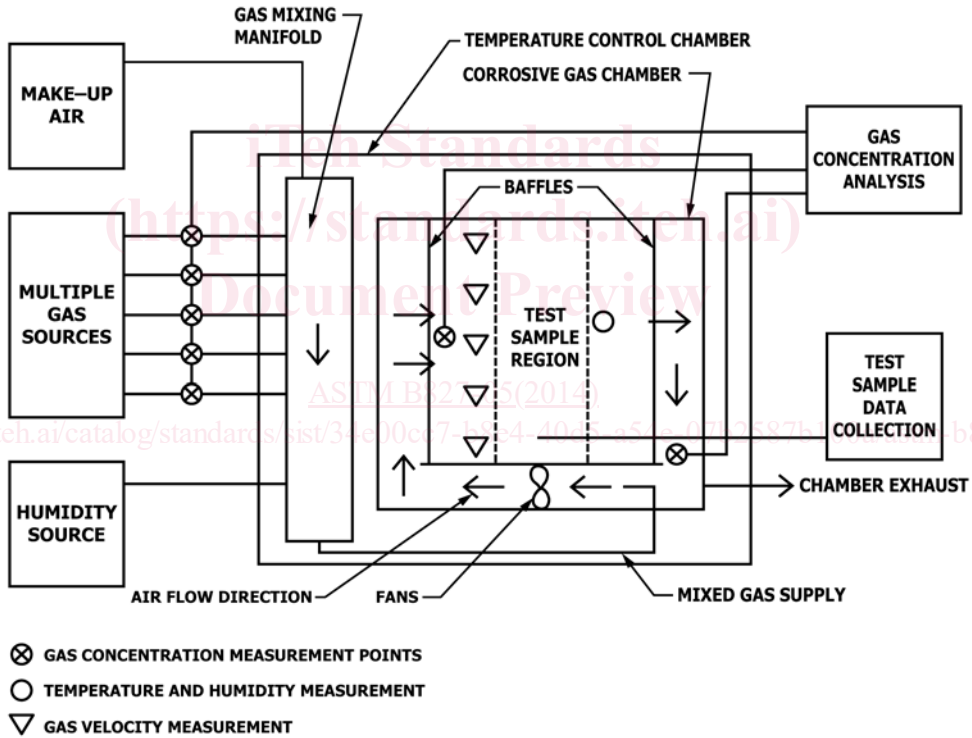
GAS MIXING MANIFOLD

TEMPERATURE CONTROL CHAMBER

CORROSIVE GAS CHAMBER

MAKE–UP AIR

GAS CONCENTRATION ANALYSIS

iTeh Standards
(https://standards.iteh.ai)
Document Preview

BAFFLES

MULTIPLE GAS SOURCES

TEST SAMPLE REGION

ASTM B827-05(2014)

https://standards.iteh.ai/catalog/standards/sist/34e00cc7-b8e4-40d5-a51e-07b2587b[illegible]-b8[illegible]

TEST SAMPLE DATA COLLECTION

CHAMBER EXHAUST

HUMIDITY SOURCE

AIR FLOW DIRECTION

FANS

MIXED GAS SUPPLY

GAS CONCENTRATION MEASUREMENT POINTS

TEMPERATURE AND HUMIDITY MEASUREMENT

GAS VELOCITY MEASUREMENT